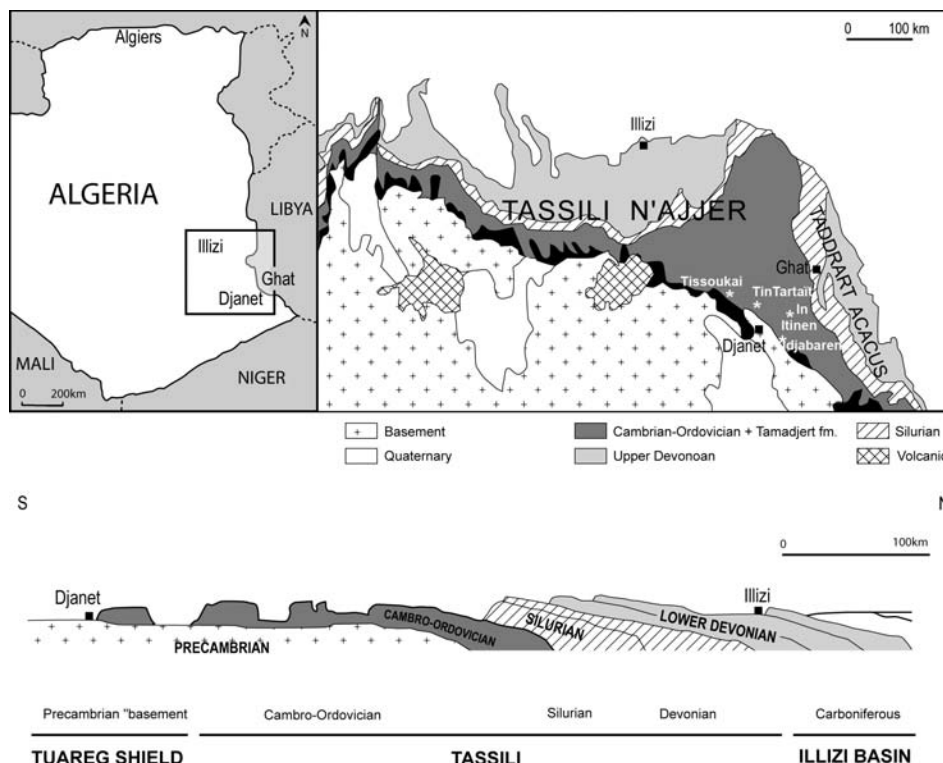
Algiers
N
ALGERIA
LIBYA
Illizi
Ghat
Djanet
MALI
NIGER
0 200km

0 100 km
Illizi
TASSILI N'AJJER
TADDRART ACACUS
Ghat
Tissoukai
TinTartait
In Itinen
Djanet
Idjabaren

Basement
Quaternary
Cambrian-Ordovician + Tamadjert fm.
Upper Devonoan
Silurian
Volcanic

S
N
0 100km
Djanet
Illizi
CAMBRO-ORDOVICIAN
SILURIAN
LOWER DEVONIAN
PRECAMBRIAN

Precambrian "basement
Cambro-Ordovician
Silurian
Devonian
Carboniferous
TUAREG SHIELD
TASSILI
ILLIZI BASIN